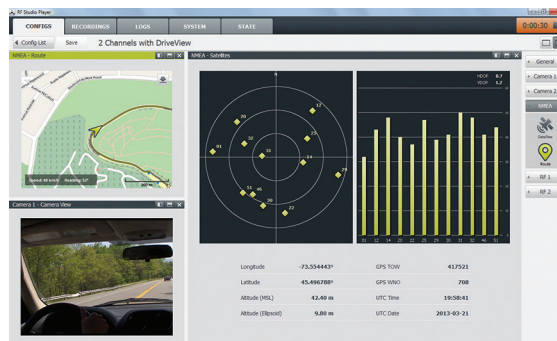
RF Studio Player

CONFIGS RECORDINGS LOGS SYSTEM STATE

Config List Save 2 Channels with DriveView

NMEA - Route

Speed: 40 km/h Heading: 52°

200 m

Camera 1 - Camera View

NMEA - Satellites

HDOP 0.7
VDOP 1.2

12
20
23
32
33
14
01
51
46
30
22
25

| Longitude | -73.554443° | GPS TOW | 417521 |
|---|---|---|---|
| Latitude | 45.496788° | GPS WNO | 708 |
| Altitude (MSL) | 42.40 m | UTC Time | 19:58:41 |
| Altitude (Ellipsoid) | 9.80 m | UTC Date | 2013-03-21 |

General
Camera 1
Camera 2
NMEA
Satellites
Route
RF 1
RF 2